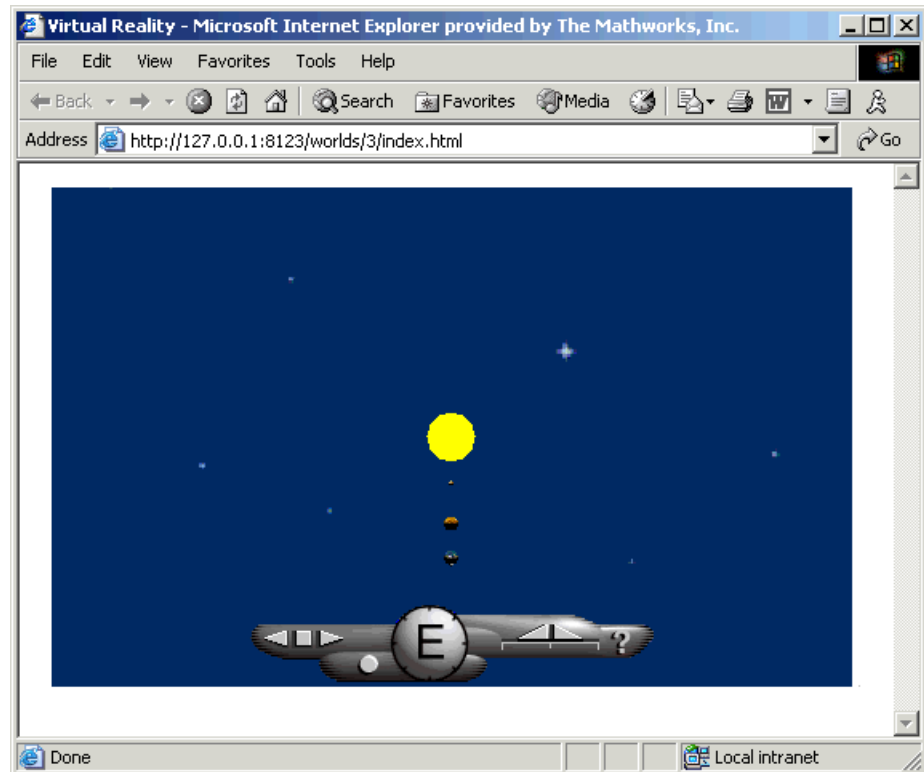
Virtual Reality - Microsoft Internet Explorer provided by The Mathworks, Inc.

File Edit View Favorites Tools Help

Back Search Favorites Media

Address http://127.0.0.1:8123/worlds/3/index.html Go

E

?

Done Local intranet